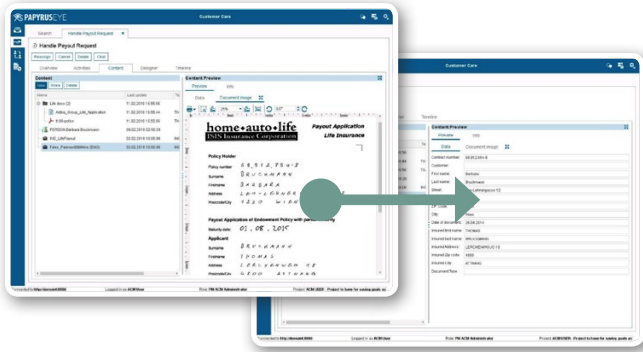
PAPYRUS EYE

Customer Care

Search

Handle Payout Request

Handle Payout Request

Reassign

Cancel

Delete

Close

Overview

Activities

Content

Designer

Timeline

Content

Name

Last update

Life docs (2)

11.02.2016 10:45:34

Antrag_Auszug_Life_Application

11.02.2016 10:45:34

FORM.archive

11.02.2016 10:45:34

PERSON Barbara Bruckmann

03.02.2016 10:55:54

INS_LifePolicy

03.02.2016 10:42:18

Policy_Premium0004ibm (D04)

03.02.2016 10:56:46

Content Preview

Preview

Info

Data

Document image

home•auto•life

ISIS Insurance Corporation

Payout Application

Life Insurance

Policy Holder

Policy number

Surname

B R U C K M A N N

Firstname

B A R B A R A

Address

Postcode/City

Payout Application of Endowment Policy with partial maturity

Maturity date

01. 08. 2015

Applicant

Surname

B R U C K M A N N

Firstname

T H O M A S

Address

Postcode/City

Connected to http://demoadd:8080

Logged in as ACM User

Role: FM ACM Administrator

Project: ACM 2020 - Project to base for saving goals on

Customer Care

Timeline

Content Preview

Preview

Info

Data

Document image

Contract number

Customer

First name

Barbara

Last name

Bruckmann

Street

ZIP Code

City

Date of document

28.08.2014

Insured first name

THOMAS

Insured last name

BRUCKMANN

Insured Address

Insured Zip code

Insured city

Document flow

Connected to http://demoadd:8080

Logged in as ACM User

Role: FM ACM Administrator

Project: ACM 2020 - Project to base for saving goals on